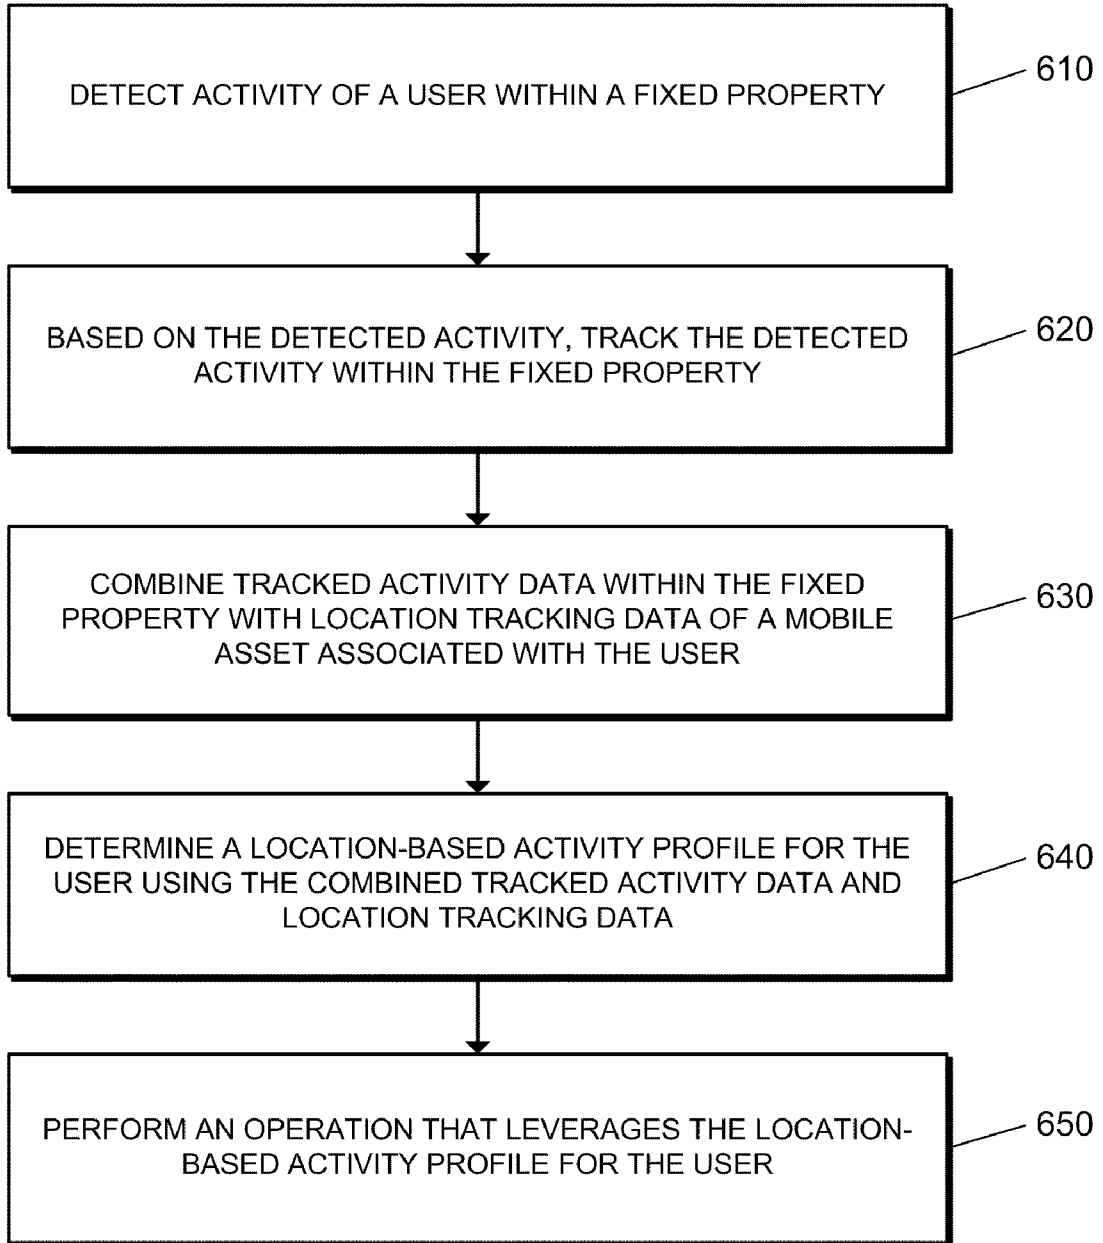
DETECT ACTIVITY OF A USER WITHIN A FIXED PROPERTY

610

BASED ON THE DETECTED ACTIVITY, TRACK THE DETECTED ACTIVITY WITHIN THE FIXED PROPERTY

620

COMBINE TRACKED ACTIVITY DATA WITHIN THE FIXED PROPERTY WITH LOCATION TRACKING DATA OF A MOBILE ASSET ASSOCIATED WITH THE USER

630

DETERMINE A LOCATION-BASED ACTIVITY PROFILE FOR THE USER USING THE COMBINED TRACKED ACTIVITY DATA AND LOCATION TRACKING DATA

640

PERFORM AN OPERATION THAT LEVERAGES THE LOCATION-BASED ACTIVITY PROFILE FOR THE USER

650